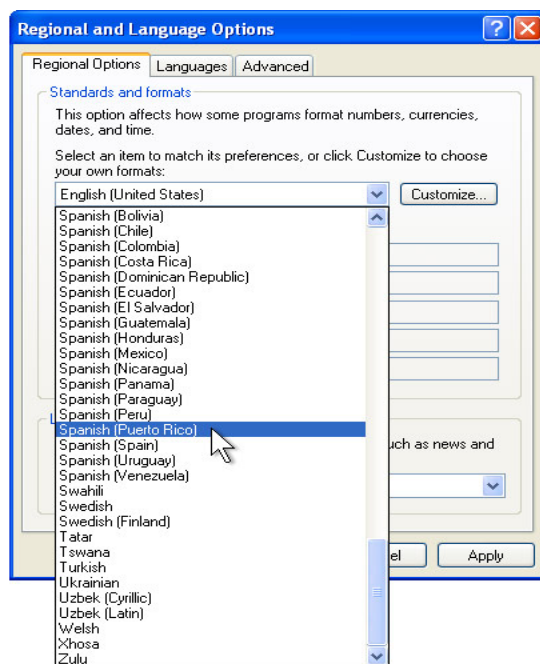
Regional and Language Options

Regional Options | Languages | Advanced

Standards and formats

This option affects how some programs format numbers, currencies, dates, and time.

Select an item to match its preferences, or click Customize to choose your own formats:

English (United States)

Customize...

Spanish (Bolivia)
Spanish (Chile)
Spanish (Colombia)
Spanish (Costa Rica)
Spanish (Dominican Republic)
Spanish (Ecuador)
Spanish (El Salvador)
Spanish (Guatemala)
Spanish (Honduras)
Spanish (Mexico)
Spanish (Nicaragua)
Spanish (Panama)
Spanish (Paraguay)
Spanish (Peru)
Spanish (Puerto Rico)
Spanish (Spain)
Spanish (Uruguay)
Spanish (Venezuela)
Swahili
Swedish
Swedish (Finland)
Tatar
Tswana
Turkish
Ukrainian
Uzbek (Cyrillic)
Uzbek (Latin)
Welsh
Xhosa
Zulu

L

uch as news and

el

Apply